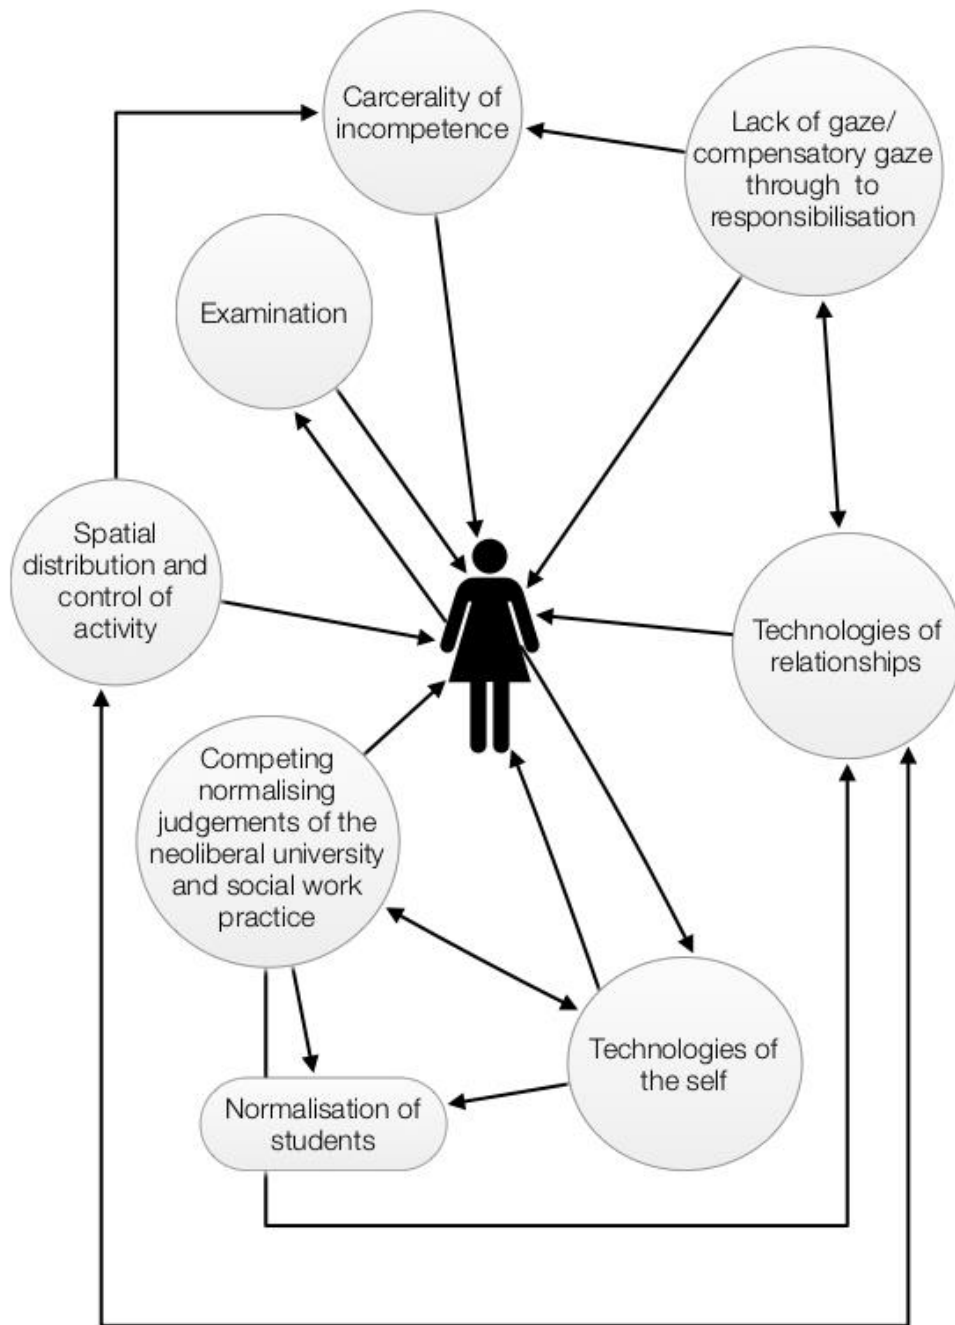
Carcerality of incompetence

Lack of gaze/ compensatory gaze through to responsibilisation

Examination

Spatial distribution and control of activity

Technologies of relationships

Competing normalising judgements of the neoliberal university and social work practice

Technologies of the self

Normalisation of students